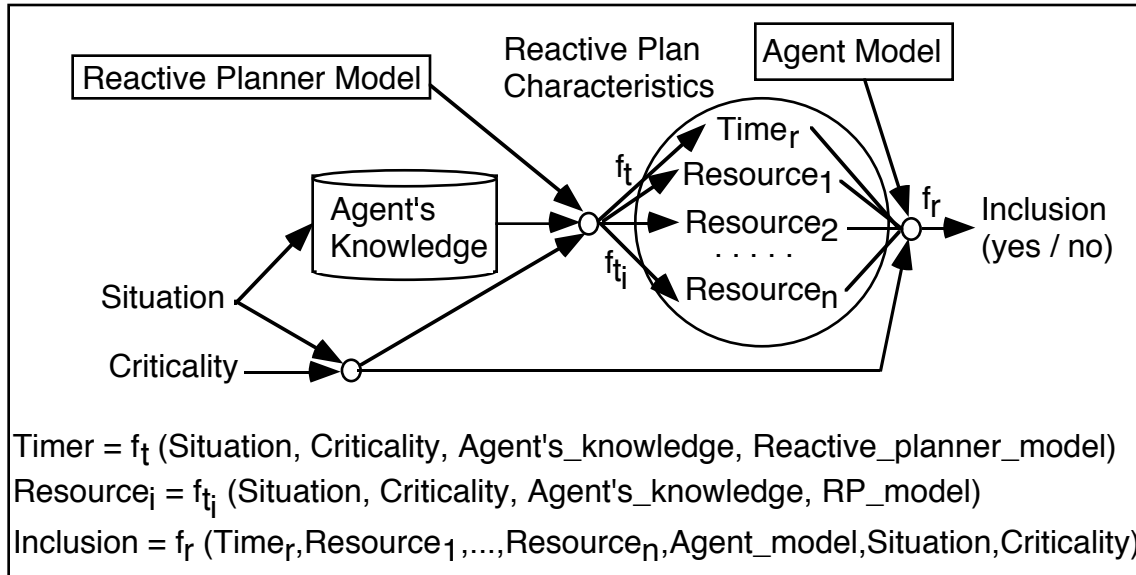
Reactive Planner Model

Reactive Plan Characteristics

Agent Model

Agent's Knowledge

$f_t$

$f_{t_i}$

Time$_r$

Resource$_1$

Resource$_2$

. . . . .

Resource$_n$

$f_r$

Inclusion (yes / no)

Situation

Criticality

Timer = $f_t$ (Situation, Criticality, Agent's_knowledge, Reactive_planner_model)

Resource$_i$ = $f_{t_i}$ (Situation, Criticality, Agent's_knowledge, RP_model)

Inclusion = $f_r$ (Time$_r$,Resource$_1$,...,Resource$_n$,Agent_model,Situation,Criticality)